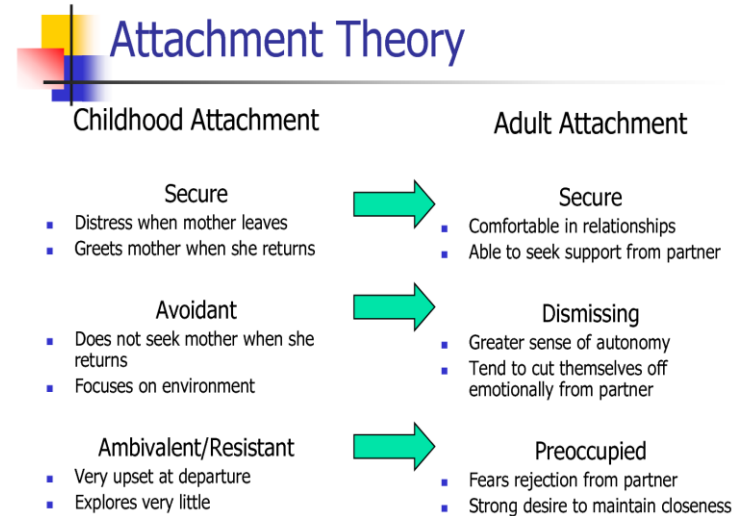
Attachment Theory

Childhood Attachment

Secure
- Distress when mother leaves
- Greets mother when she returns

Avoidant
- Does not seek mother when she returns
- Focuses on environment

Ambivalent/Resistant
- Very upset at departure
- Explores very little

Adult Attachment

Secure
- Comfortable in relationships
- Able to seek support from partner

Dismissing
- Greater sense of autonomy
- Tend to cut themselves off emotionally from partner

Preoccupied
- Fears rejection from partner
- Strong desire to maintain closeness